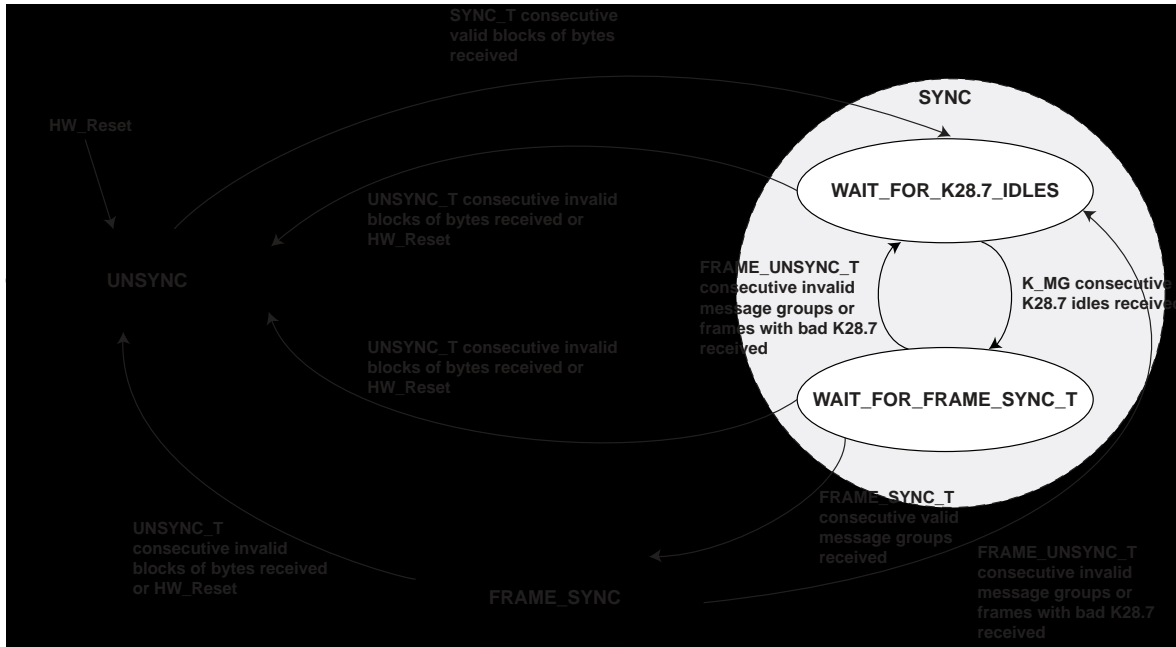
SYNC_T consecutive valid blocks of bytes received

HW_Reset

SYNC

WAIT_FOR_K28.7_IDLES

UNSYNC_T consecutive invalid blocks of bytes received or HW_Reset

UNSYNC

FRAME_UNSYNC_T consecutive invalid message groups or frames with bad K28.7 received

K_MG consecutive K28.7 idles received

UNSYNC_T consecutive invalid blocks of bytes received or HW_Reset

WAIT_FOR_FRAME_SYNC_T

FRAME_SYNC_T consecutive valid message groups received

UNSYNC_T consecutive invalid blocks of bytes received or HW_Reset

FRAME_SYNC

FRAME_UNSYNC_T consecutive invalid message groups or frames with bad K28.7 received